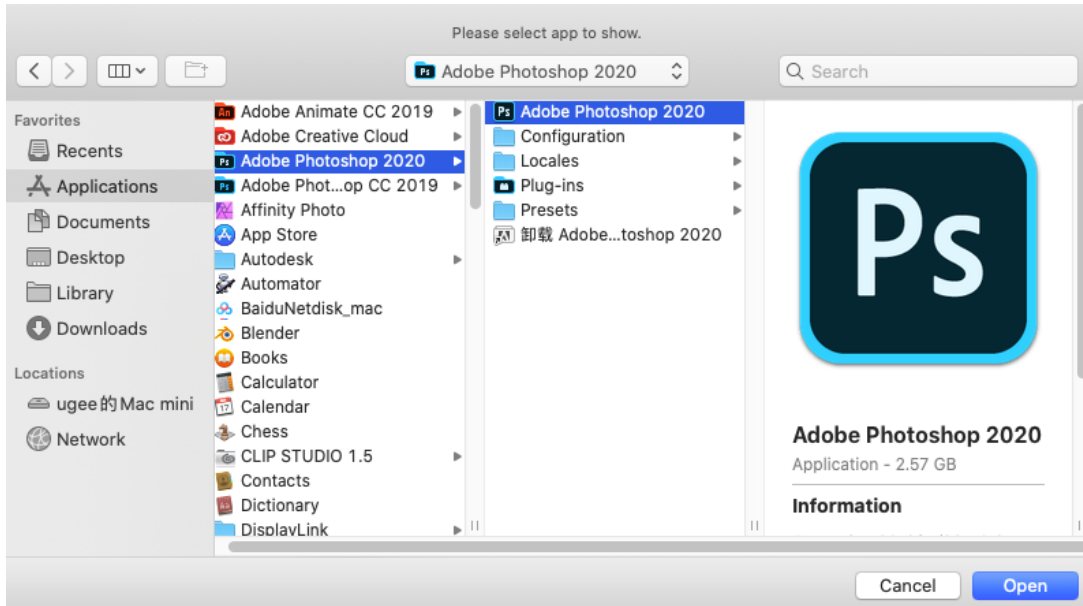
Please select app to show.

Adobe Photoshop 2020

Search

Favorites
Recents
Applications
Documents
Desktop
Library
Downloads

Locations
ugee的Mac mini
Network

Adobe Animate CC 2019
Adobe Creative Cloud
Adobe Photoshop 2020
Adobe Phot...op CC 2019
Affinity Photo
App Store
Autodesk
Automator
BaiduNetdisk_mac
Blender
Books
Calculator
Calendar
Chess
CLIP STUDIO 1.5
Contacts
Dictionary
DisplayLink

Adobe Photoshop 2020
Configuration
Locales
Plug-ins
Presets
卸载 Adobe...toshop 2020

Ps

Adobe Photoshop 2020
Application - 2.57 GB

Information

Cancel
Open